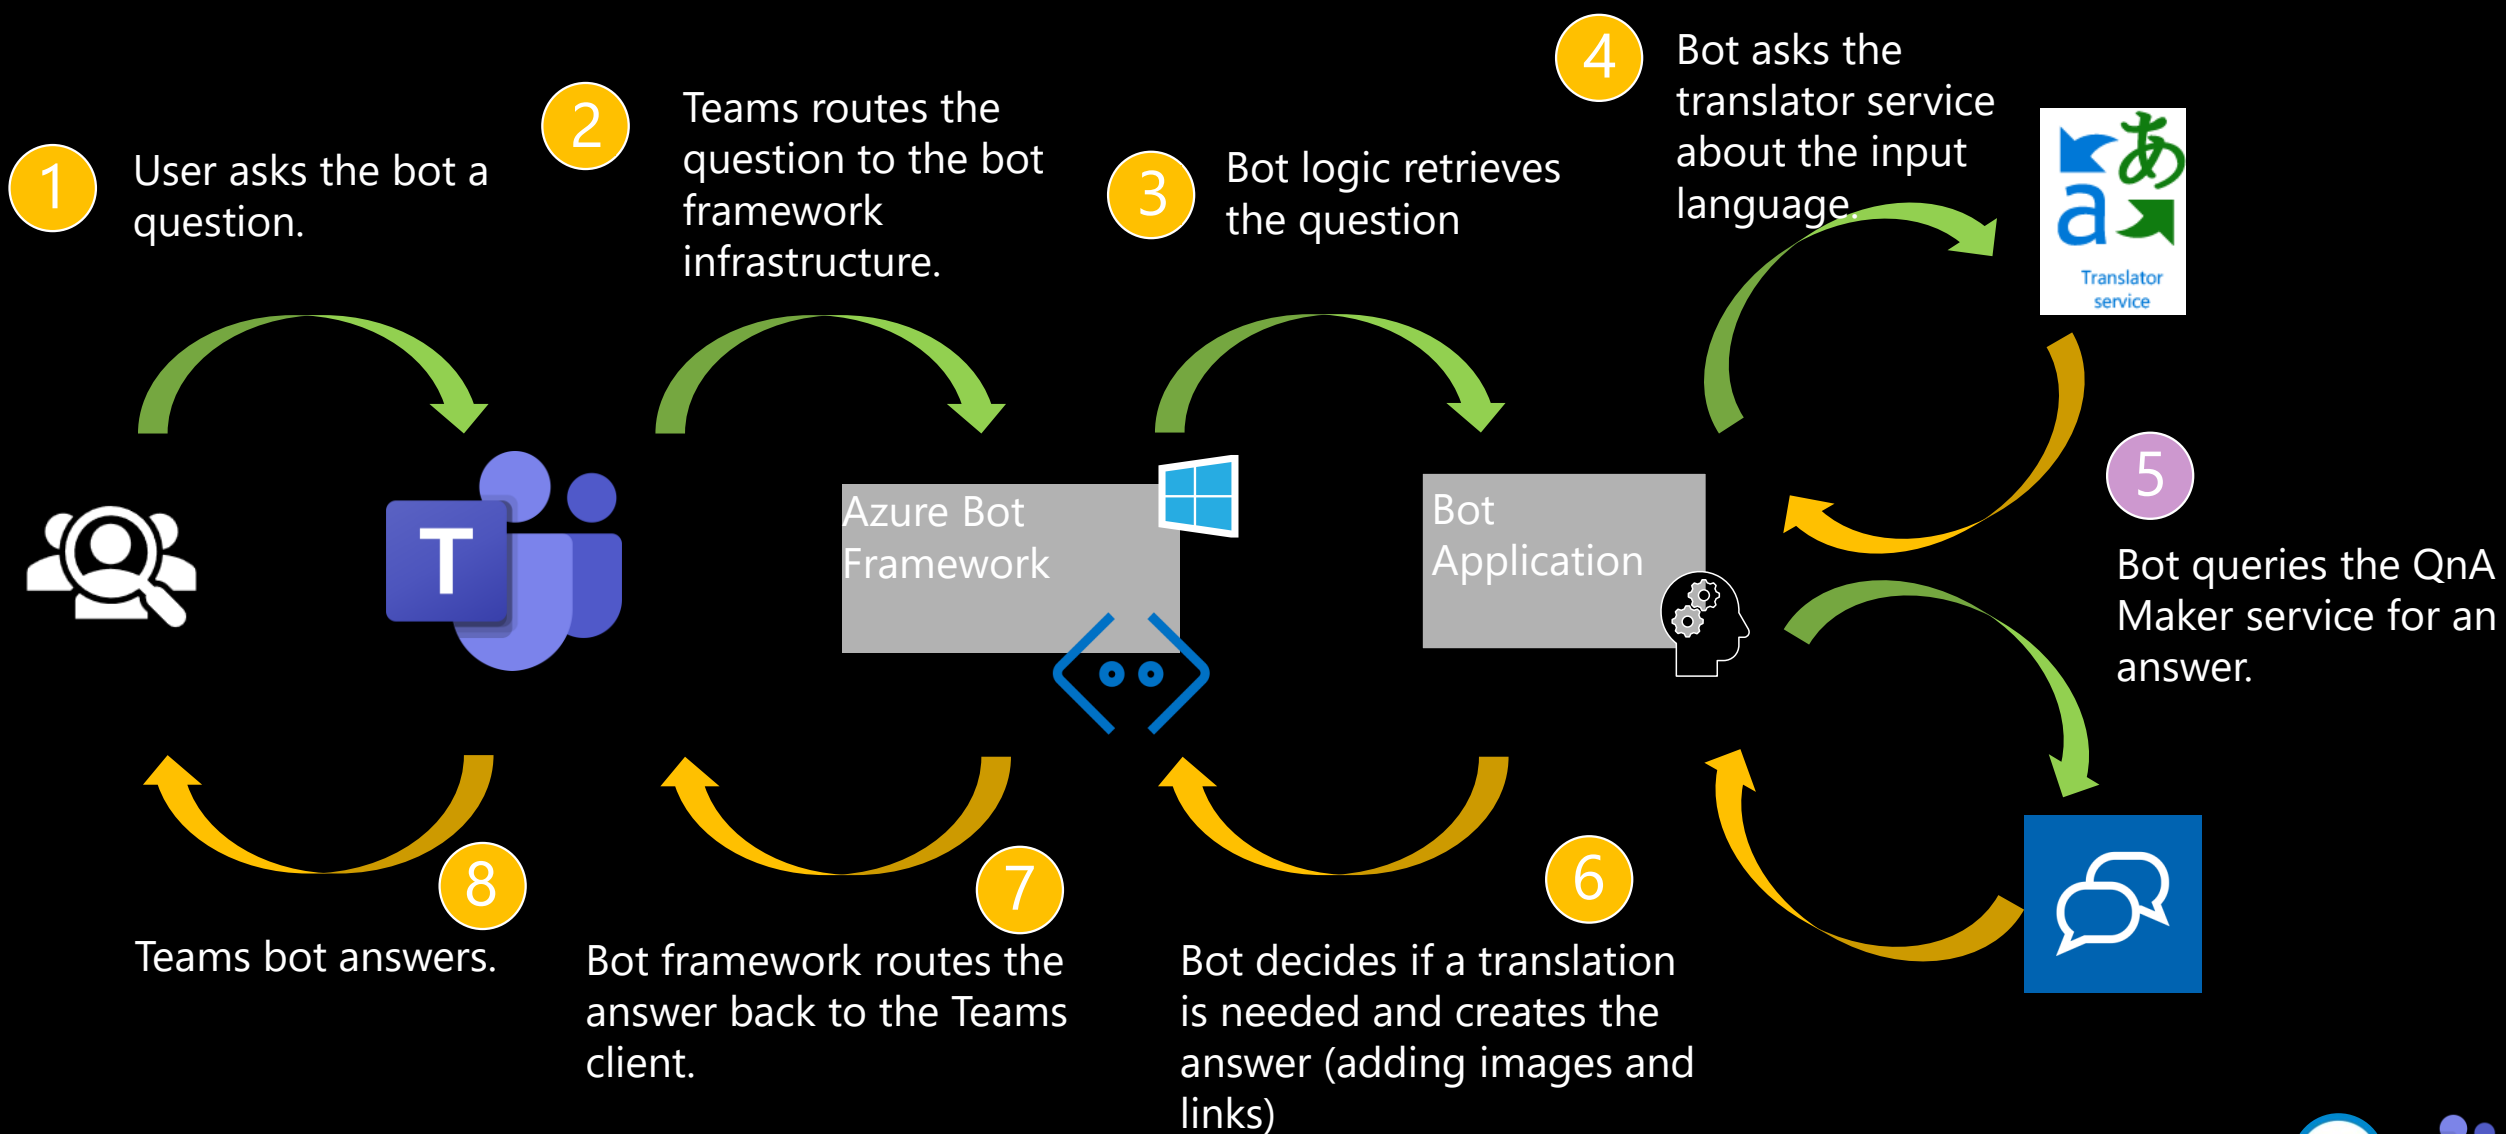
1 User asks the bot a question.

2 Teams routes the question to the bot framework infrastructure.

3 Bot logic retrieves the question

4 Bot asks the translator service about the input language.

あ a Translator service

Azure Bot Framework

Bot Application

5 Bot queries the QnA Maker service for an answer.

8 Teams bot answers.

7 Bot framework routes the answer back to the Teams client.

6 Bot decides if a translation is needed and creates the answer (adding images and links)